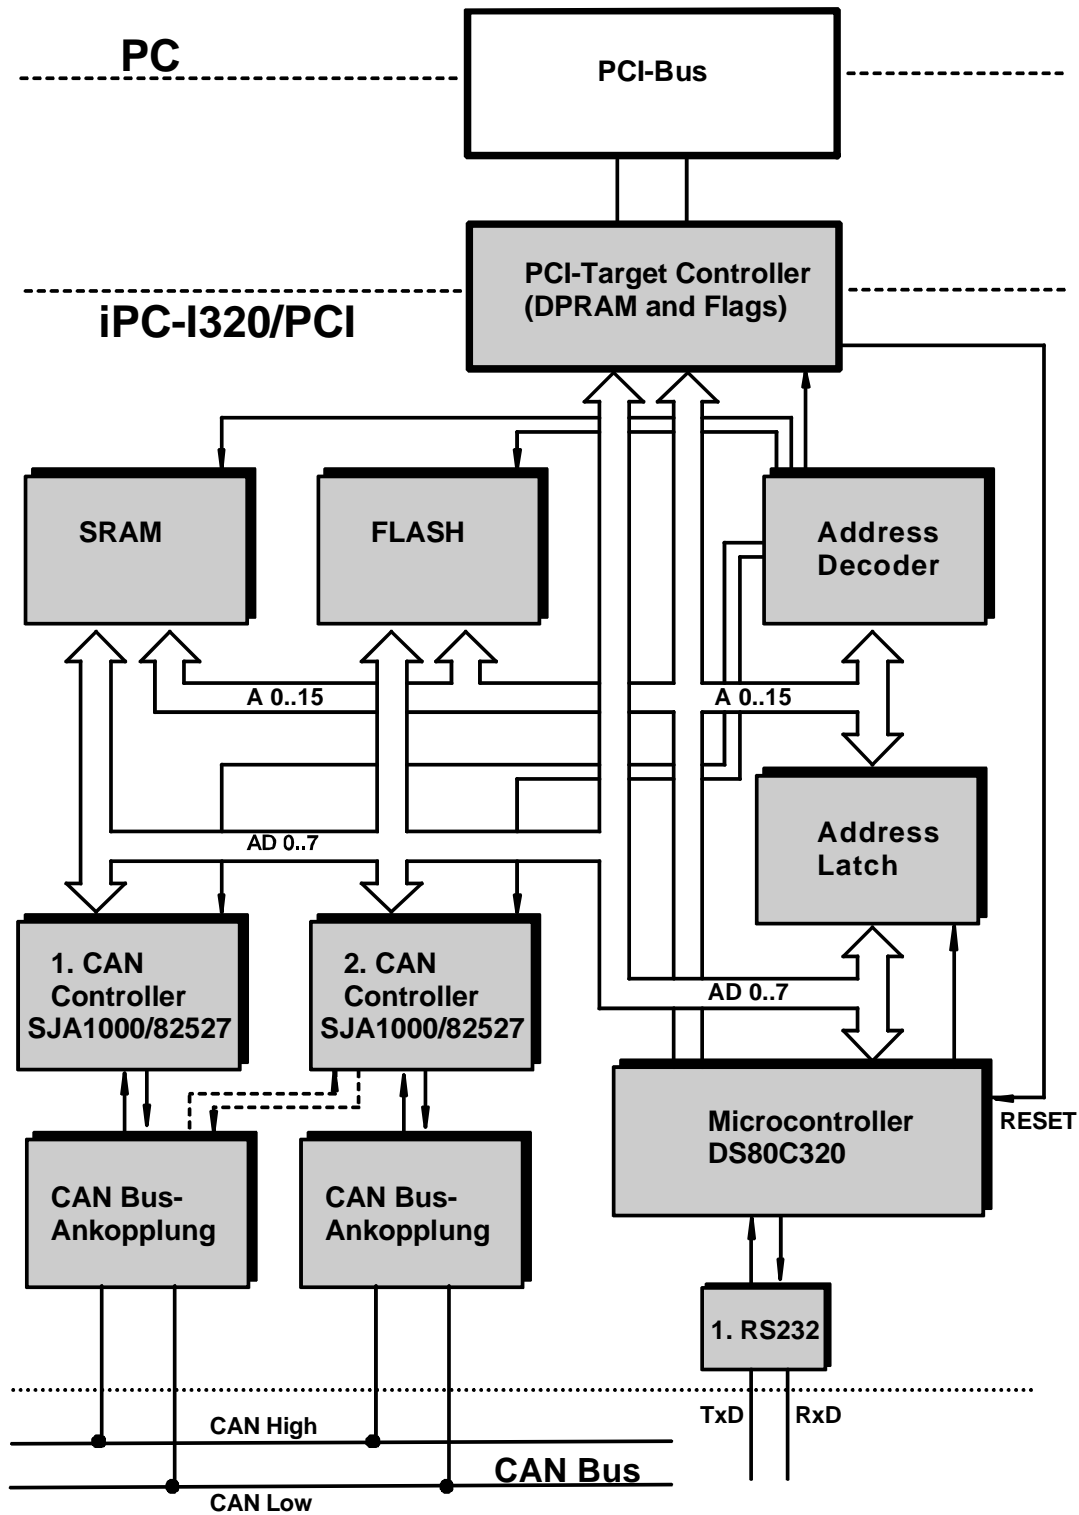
PC

PCI-Bus

PCI-Target Controller
(DPRAM and Flags)

iPC-I320/PCI

SRAM

FLASH

Address Decoder

A 0..15

A 0..15

Address Latch

AD 0..7

1. CAN Controller SJA1000/82527

2. CAN Controller SJA1000/82527

AD 0..7

Microcontroller DS80C320

RESET

CAN Bus-Ankopplung

CAN Bus-Ankopplung

1. RS232

TxD

RxD

CAN High

CAN Bus

CAN Low